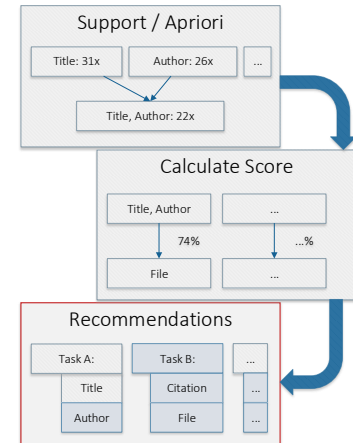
Support / Apriori

Title: 31x

Author: 26x

...

Title, Author: 22x

Calculate Score

Title, Author

...

74%

...%

File

...

Recommendations

Task A:

Task B:

...

Title

Citation

...

Author

File

...